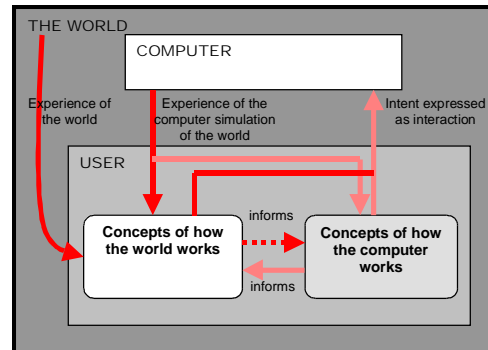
THE WORLD

COMPUTER

Experience of the world

Experience of the computer simulation of the world

Intent expressed as interaction

USER

Concepts of how the world works

informs

Concepts of how the computer works

informs